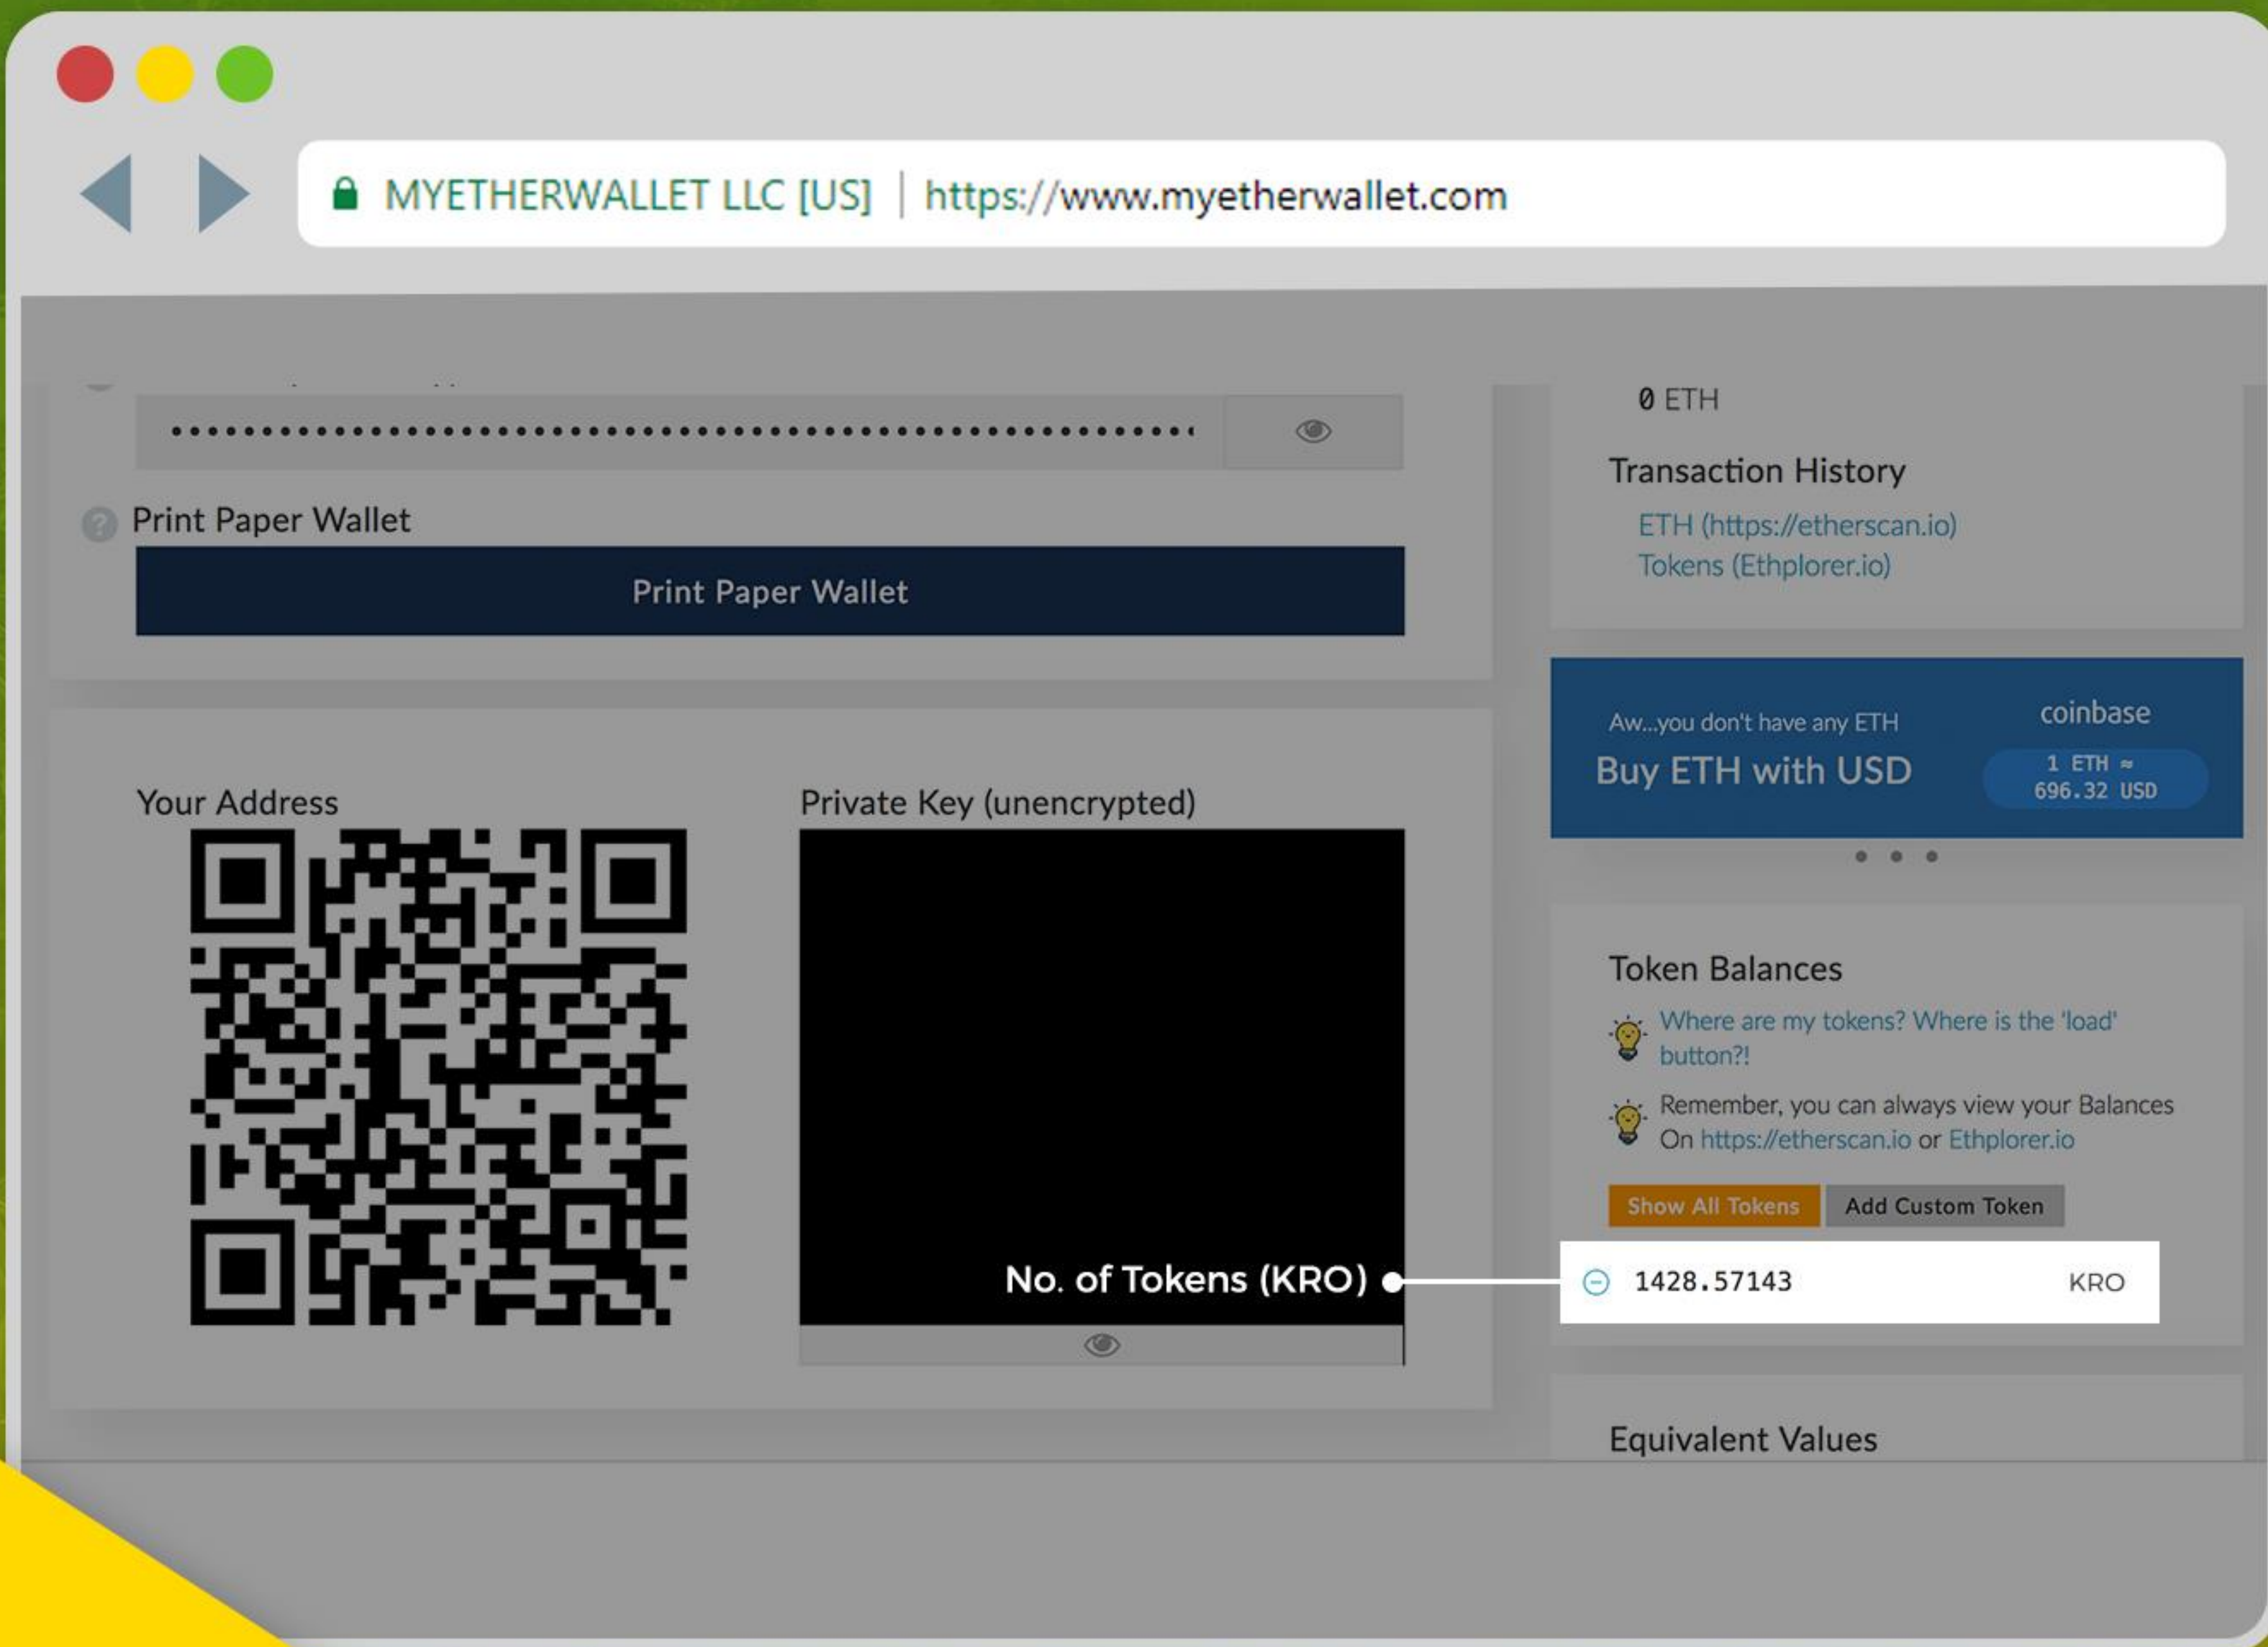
MYETHERWALLET LLC [US] | https://www.myetherwallet.com

Print Paper Wallet

Print Paper Wallet

Your Address

Private Key (unencrypted)

No. of Tokens (KRO)

0 ETH

Transaction History

ETH (https://etherscan.io)
Tokens (Ethplorer.io)

Aw...you don't have any ETH
Buy ETH with USD

coinbase
1 ETH ≈ 696.32 USD

Token Balances

Where are my tokens? Where is the 'load' button?!

Remember, you can always view your Balances On https://etherscan.io or Ethplorer.io

Show All Tokens
Add Custom Token

1428.57143 KRO

Equivalent Values